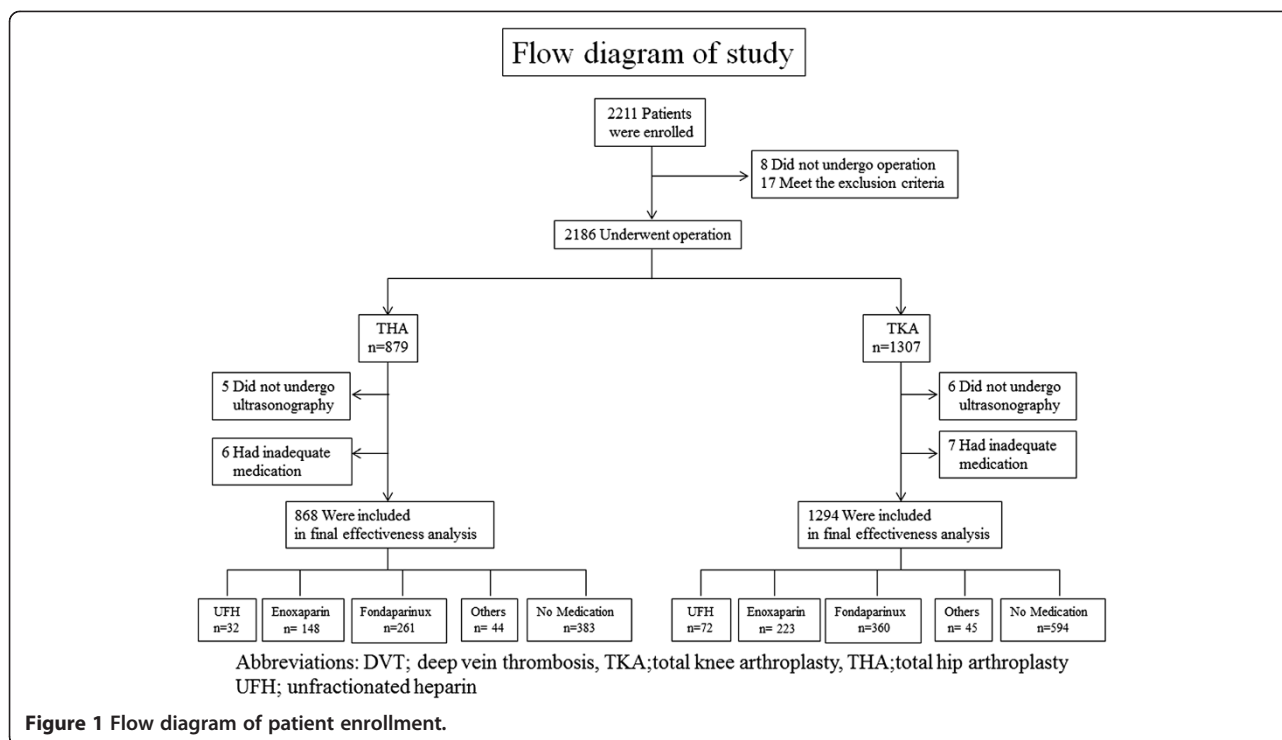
Flow diagram of study

2211 Patients were enrolled

8 Did not undergo operation
17 Meet the exclusion criteria

2186 Underwent operation

THA
n=879

TKA
n=1307

5 Did not undergo ultrasonography

6 Had inadequate medication

6 Did not undergo ultrasonography

7 Had inadequate medication

868 Were included in final effectiveness analysis

1294 Were included in final effectiveness analysis

UFH
n=32

Enoxaparin
n= 148

Fondaparinux
n=261

Others
n= 44

No Medication
n=383

UFH
n=72

Enoxaparin
n= 223

Fondaparinux
n=360

Others
n= 45

No Medication
n=594

Abbreviations: DVT; deep vein thrombosis, TKA;total knee arthroplasty, THA;total hip arthroplasty
UFH; unfractionated heparin

Figure 1 Flow diagram of patient enrollment.